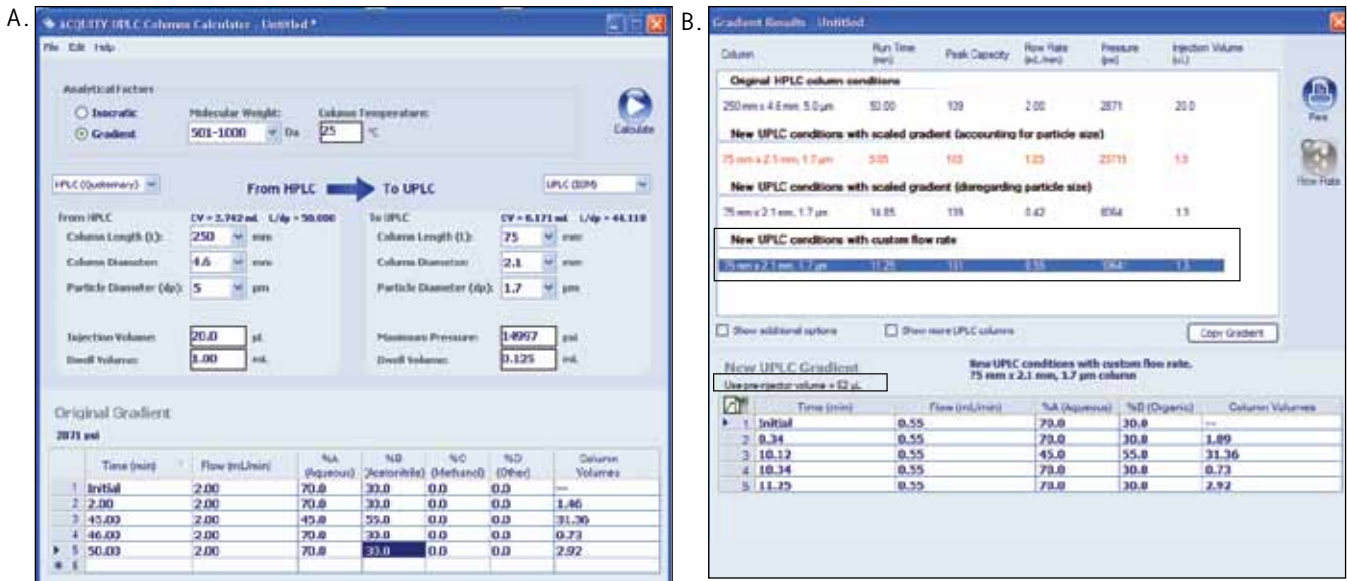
A.

ACQUITY UPLC Columns Calculator - Untitled *

File Edit Help

Analytical Factors

Isocratic

Gradient

Molecular Weight: 501-1000 Da

Column Temperature: 25 °C

Calculate

HPLC (Quaternary)

From HPLC

To UPLC

UPLC (BSM)

From HPLC CV = 2.742 mL L/dp = 50,000

Column Length (L): 250 mm

Column Diameter: 4.6 mm

Particle Diameter (dp): 5 µm

Injection Volume: 20.0 µL

Dwell Volume: 1.00 mL

To UPLC CV = 0.171 mL L/dp = 44,118

Column Length (L): 75 mm

Column Diameter: 2.1 mm

Particle Diameter (dp): 1.7 µm

Maximum Pressure: 14997 psi

Dwell Volume: 0.125 mL

Original Gradient

2871 psi

| | Time (min) | Flow (mL/min) | %A (Aqueous) | %B (Acetonitrile) | %C (Methanol) | %D (Other) | Column Volumes |
|---|---|---|---|---|---|---|---|
| 1 | Initial | 2.00 | 70.0 | 30.0 | 0.0 | 0.0 | --- |
| 2 | 2.00 | 2.00 | 70.0 | 30.0 | 0.0 | 0.0 | 1.46 |
| 3 | 45.00 | 2.00 | 45.0 | 55.0 | 0.0 | 0.0 | 31.36 |
| 4 | 46.00 | 2.00 | 70.0 | 30.0 | 0.0 | 0.0 | 0.73 |
| 5 | 50.00 | 2.00 | 70.0 | 30.0 | 0.0 | 0.0 | 2.92 |
| 6 | | | | | | | |

B.

Gradient Results - Untitled

| Column | Run Time (min) | Peak Capacity | Flow Rate (mL/min) | Pressure (psi) | Injection Volume (µL) |
|---|---|---|---|---|---|
| Original HPLC column conditions | | | | | |
| 250 mm x 4.6 mm, 5.0 µm | 50.00 | 139 | 2.00 | 2871 | 20.0 |
| New UPLC conditions with scaled gradient (accounting for particle size) | | | | | |
| 75 mm x 2.1 mm, 1.7 µm | 5.05 | 103 | 1.23 | 23715 | 1.3 |
| New UPLC conditions with scaled gradient (disregarding particle size) | | | | | |
| 75 mm x 2.1 mm, 1.7 µm | 14.85 | 139 | 0.42 | 8064 | 1.3 |
| New UPLC conditions with custom flow rate | | | | | |
| 75 mm x 2.1 mm, 1.7 µm | 11.25 | 131 | 0.55 | 1064 | 1.3 |

Print

Flow Rate

Show additional options

Show more UPLC columns

Copy Gradient

New UPLC Gradient

Use pre-injector volume = 52 µL

New UPLC conditions with custom flow rate. 75 mm x 2.1 mm, 1.7 µm column

| | Time (min) | Flow (mL/min) | %A (Aqueous) | %B (Organic) | Column Volumes |
|---|---|---|---|---|---|
| 1 | Initial | 0.55 | 70.0 | 30.0 | --- |
| 2 | 0.34 | 0.55 | 70.0 | 30.0 | 1.09 |
| 3 | 10.12 | 0.55 | 45.0 | 55.0 | 31.36 |
| 4 | 10.34 | 0.55 | 70.0 | 30.0 | 0.73 |
| 5 | 11.25 | 0.55 | 70.0 | 30.0 | 2.92 |